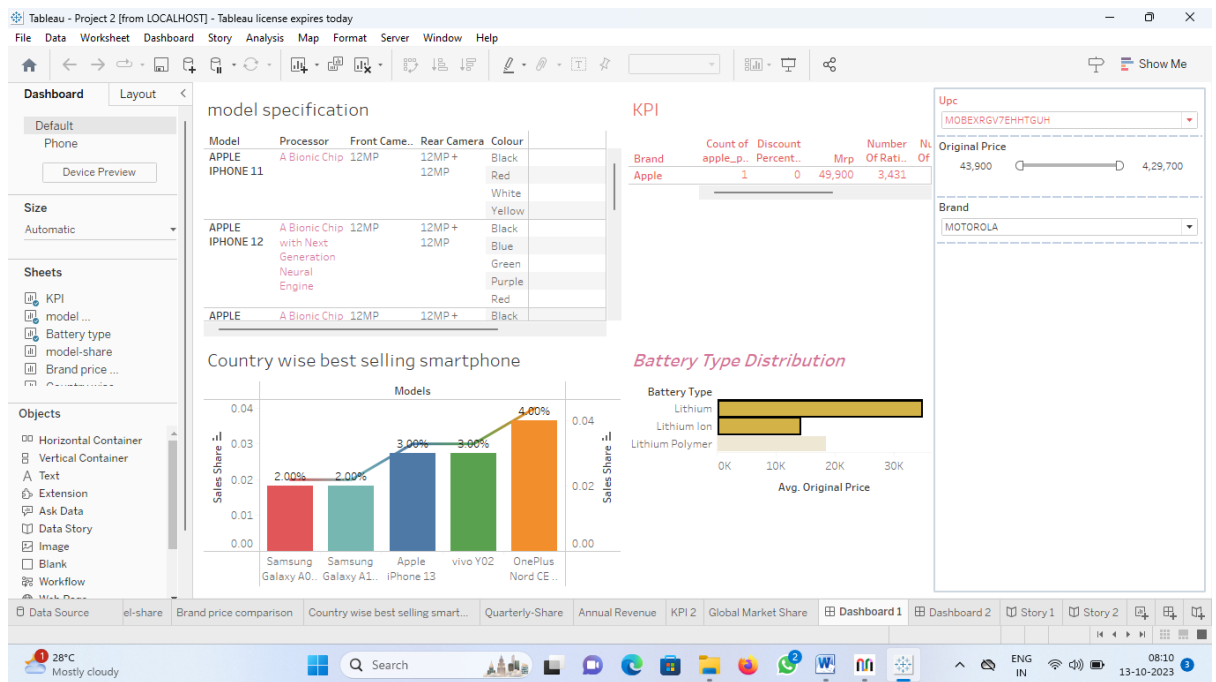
Tableau - Project 2 [from LOCALHOST] - Tableau license expires today

File Data Worksheet Dashboard Story Analysis Map Format Server Window Help

Show Me

Dashboard Layout

Default
Phone
Device Preview

Size
Automatic

Sheets
KPI
model ...
Battery type
model-share
Brand price ...

Objects
Horizontal Container
Vertical Container
Text
Extension
Ask Data
Data Story
Image
Blank
Workflow

model specification

| Model | Processor | Front Came.. | Rear Camera | Colour |
|---|---|---|---|---|
| APPLE IPHONE 11 | A Bionic Chip | 12MP | 12MP + 12MP | Black |
| | | | | Red |
| | | | | White |
| | | | | Yellow |
| APPLE IPHONE 12 | A Bionic Chip with Next Generation Neural Engine | 12MP | 12MP + 12MP | Black |
| | | | | Blue |
| | | | | Green |
| | | | | Purple |
| | | | | Red |
| APPLE | A Bionic Chip | 12MP | 12MP + | Black |

KPI

| Brand | Count of apple_p.. | Discount Percent.. | Mrp | Number Of Rati.. | Nu Of |
|---|---|---|---|---|---|
| Apple | 1 | 0 | 49,900 | 3,431 | |

Upc
MOBEXRGV7EHHTGUH

Original Price
43,900 4,29,700

Brand
MOTOROLA

Country wise best selling smartphone

Models

Sales Share
0.04
0.03
0.02
0.01
0.00

2.00% 2.00% 3.00% 3.00% 4.00%

Samsung Galaxy A0.. Samsung Galaxy A1.. Apple iPhone 13 vivo Y02 OnePlus Nord CE ..

Battery Type Distribution

Battery Type
Lithium
Lithium Ion
Lithium Polymer

0K 10K 20K 30K
Avg. Original Price

Data Source el-share Brand price comparison Country wise best selling smart... Quarterly-Share Annual Revenue KPI 2 Global Market Share Dashboard 1 Dashboard 2 Story 1 Story 2

28°C
Mostly cloudy

Search

ENG IN

08:10
13-10-2023